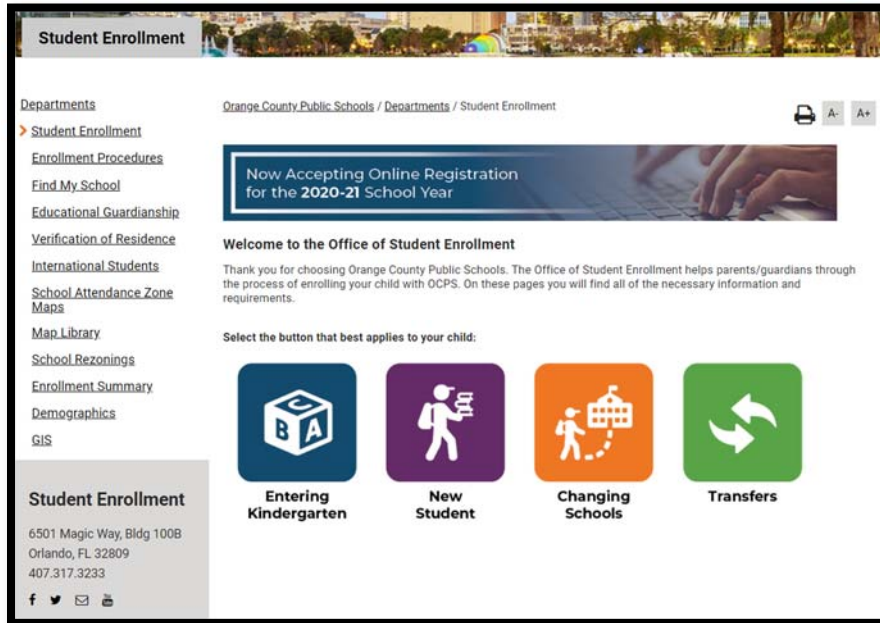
Student Enrollment

Departments
Student Enrollment
Enrollment Procedures
Find My School
Educational Guardianship
Verification of Residence
International Students
School Attendance Zone Maps
Map Library
School Rezonings
Enrollment Summary
Demographics
GIS

Student Enrollment
6501 Magic Way, Bldg 100B
Orlando, FL 32809
407.317.3233

Orange County Public Schools / Departments / Student Enrollment

A- A+

Now Accepting Online Registration for the 2020-21 School Year

Welcome to the Office of Student Enrollment

Thank you for choosing Orange County Public Schools. The Office of Student Enrollment helps parents/guardians through the process of enrolling your child with OCPS. On these pages you will find all of the necessary information and requirements.

Select the button that best applies to your child:

C B A

Entering Kindergarten

New Student

Changing Schools

Transfers